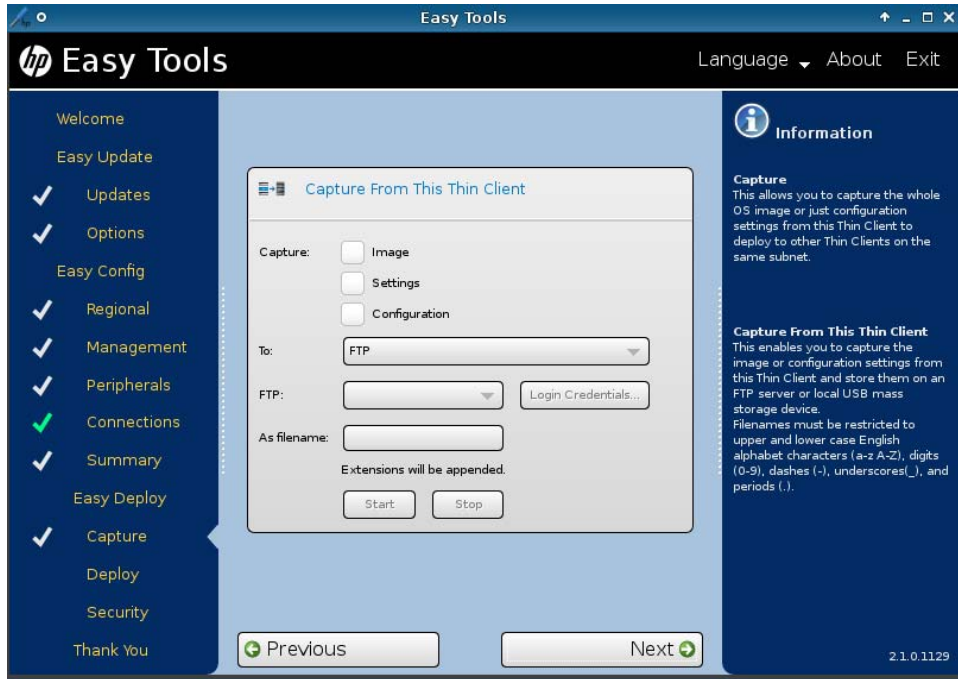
Easy Tools

Easy Tools

Language About Exit

Welcome
Easy Update
Updates
Options
Easy Config
Regional
Management
Peripherals
Connections
Summary
Easy Deploy
Capture
Deploy
Security
Thank You

Capture From This Thin Client

Capture: Image
Settings
Configuration

To: FTP

FTP: Login Credentials...

As filename:

Extensions will be appended.

Start Stop

Previous

Next

Information

Capture
This allows you to capture the whole OS image or just configuration settings from this Thin Client to deploy to other Thin Clients on the same subnet.

Capture From This Thin Client
This enables you to capture the image or configuration settings from this Thin Client and store them on an FTP server or local USB mass storage device.
Filenames must be restricted to upper and lower case English alphabet characters (a-z A-Z), digits (0-9), dashes (-), underscores(_), and periods (.).

2.1.0.1129